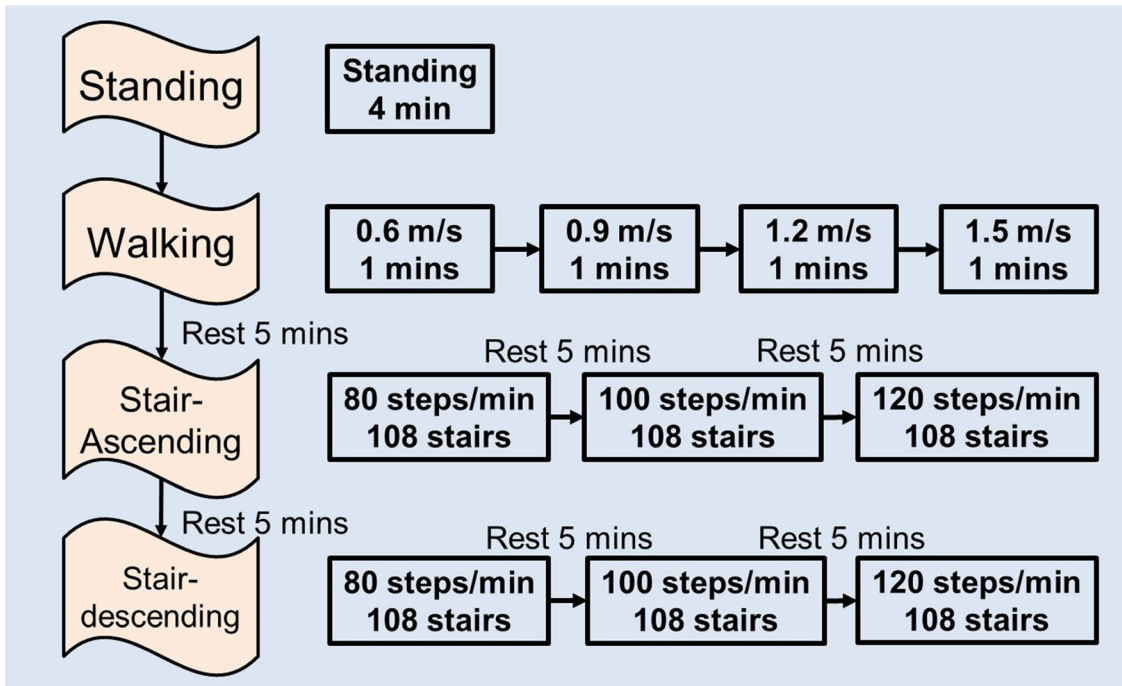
Standing

Standing
4 min

Walking

0.6 m/s
1 mins

0.9 m/s
1 mins

1.2 m/s
1 mins

1.5 m/s
1 mins

Rest 5 mins

Stair-Ascending

Rest 5 mins

Rest 5 mins

80 steps/min
108 stairs

100 steps/min
108 stairs

120 steps/min
108 stairs

Rest 5 mins

Stair-descending

Rest 5 mins

Rest 5 mins

80 steps/min
108 stairs

100 steps/min
108 stairs

120 steps/min
108 stairs